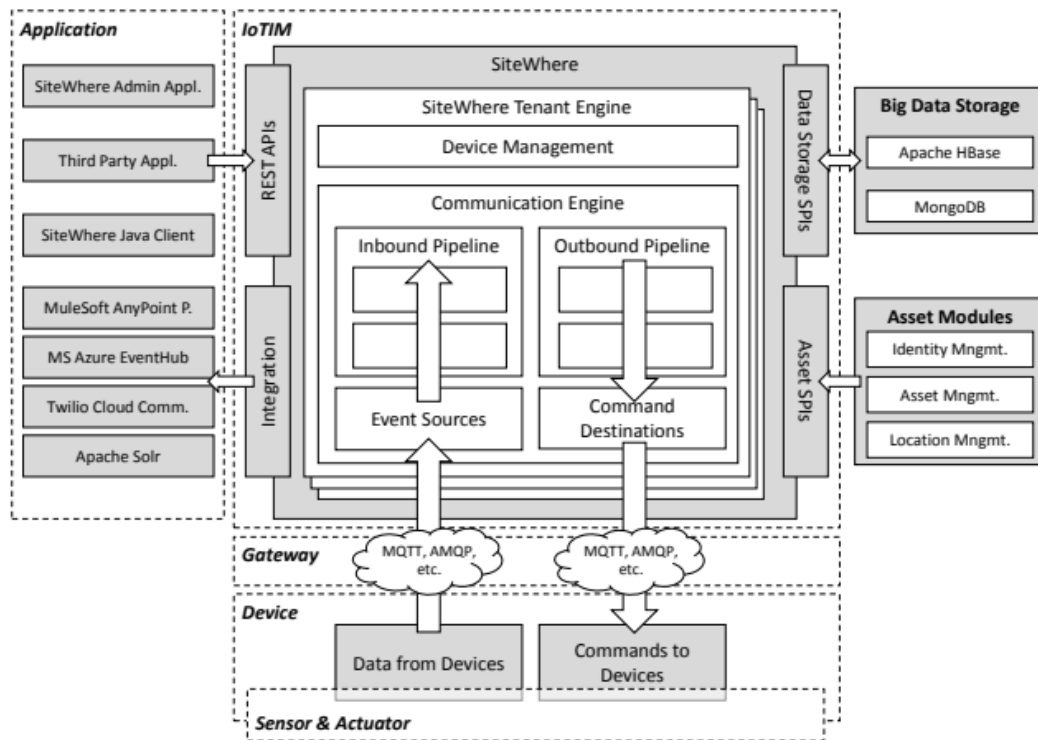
Application

SiteWhere Admin Appl.

Third Party Appl.

SiteWhere Java Client

MuleSoft AnyPoint P.

MS Azure EventHub

Twilio Cloud Comm.

Apache Solr

IoTIM

SiteWhere

REST APIs

Integration

SiteWhere Tenant Engine

Device Management

Communication Engine

Inbound Pipeline

Outbound Pipeline

Event Sources

Command Destinations

Data Storage SPIs

Asset SPIs

Big Data Storage

Apache HBase

MongoDB

Asset Modules

Identity Mngmt.

Asset Mngmt.

Location Mngmt.

Gateway

MQTT, AMQP, etc.

MQTT, AMQP, etc.

Device

Data from Devices

Commands to Devices

Sensor & Actuator